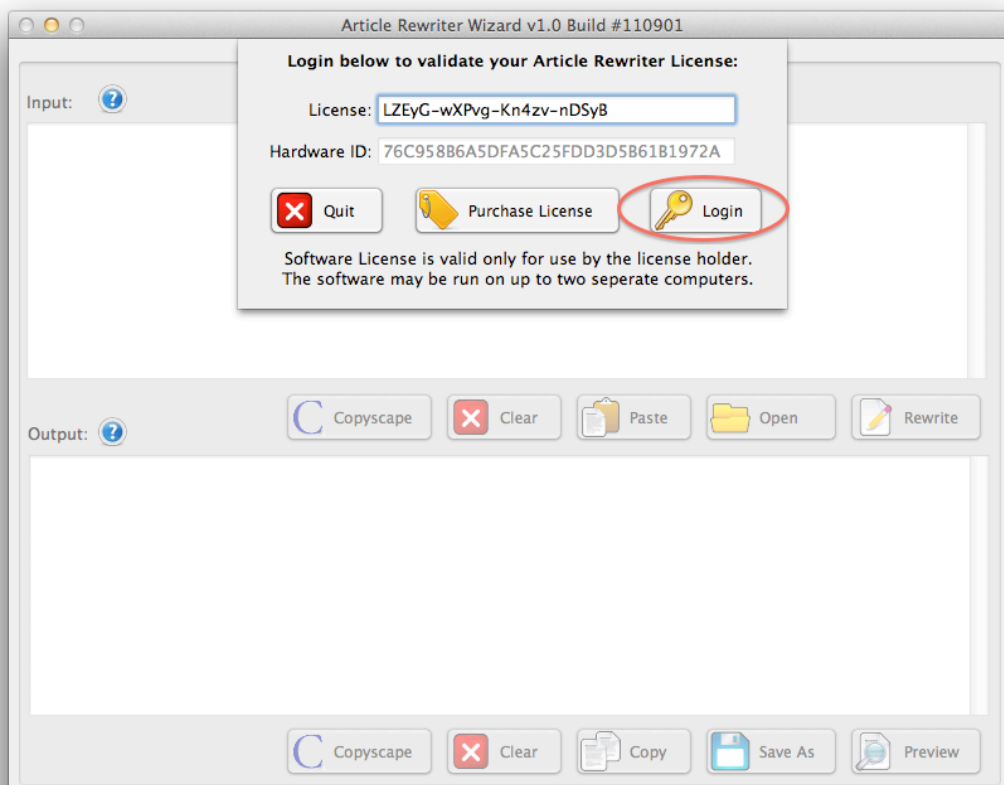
Article Rewriter Wizard v1.0 Build #110901

Login below to validate your Article Rewriter License:

License: LZEyG-wXPvg-Kn4zv-nDSyB

Hardware ID: 76C958B6A5DFA5C25FDD3D5B61B1972A

Quit

Purchase License

Login

Software License is valid only for use by the license holder. The software may be run on up to two seperate computers.

Input:

Copyscape

Clear

Paste

Open

Rewrite

Output:

Copyscape

Clear

Copy

Save As

Preview